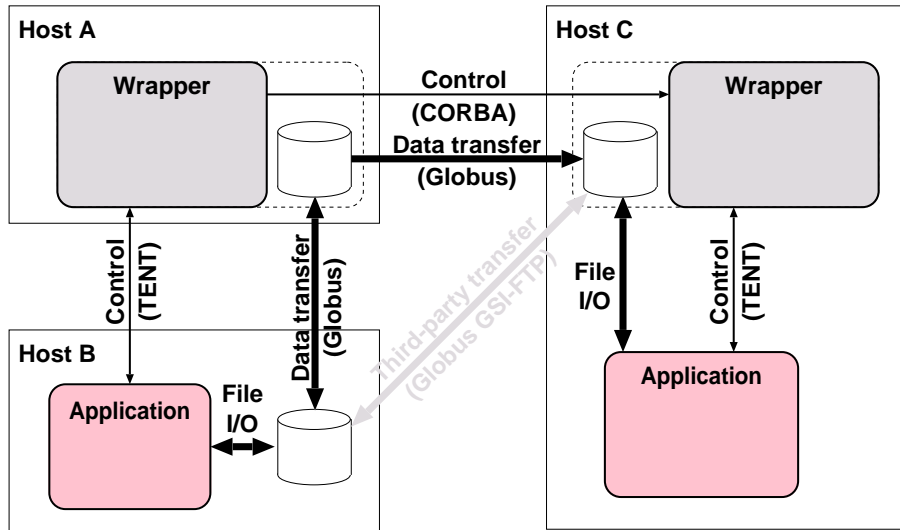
Host A

Wrapper

Control
(CORBA)

Data transfer
(Globus)

Host C

Wrapper

Control
(TENT)

Data transfer
(Globus)

Third-party transfer
(Globus GSI-FTP)

File
I/O

Control
(TENT)

Host B

Application

File
I/O

Application